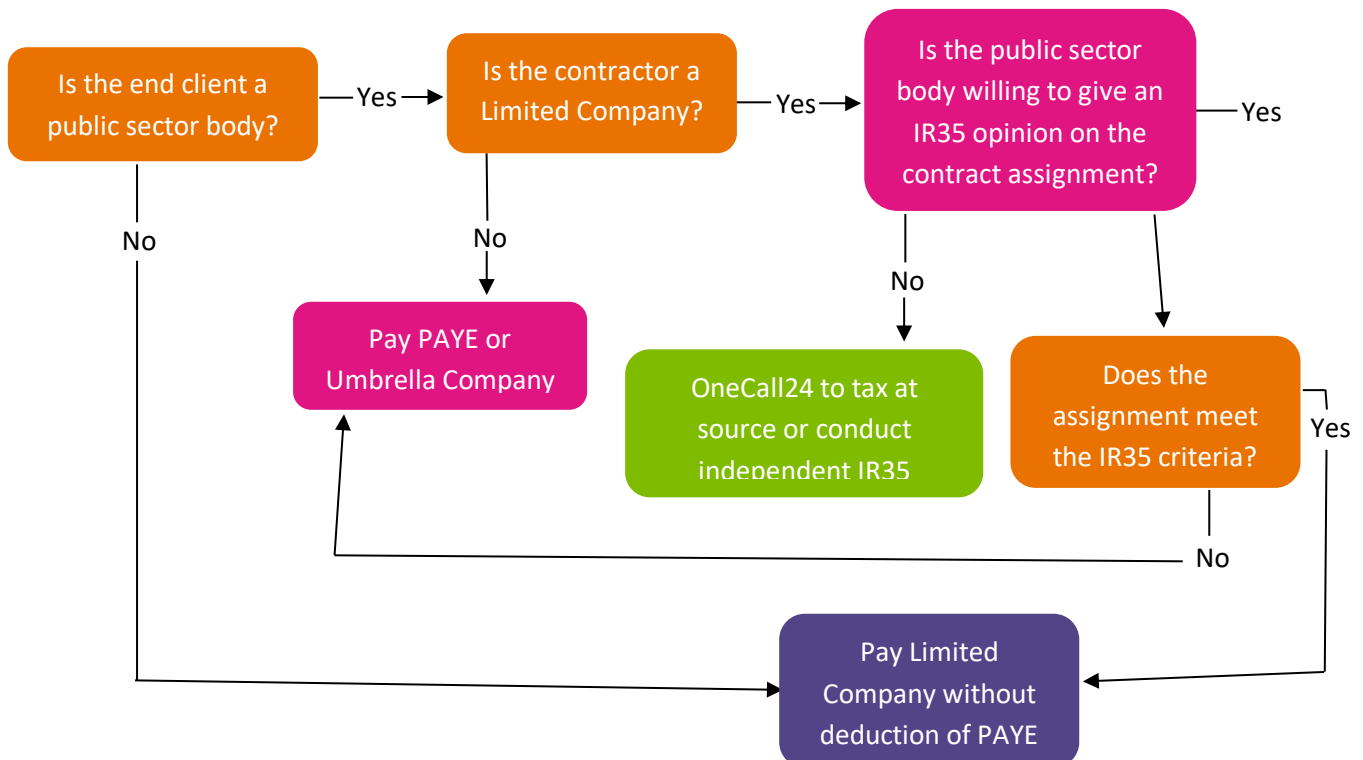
Is the end client a public sector body?

Yes

Is the contractor a Limited Company?

Yes

Is the public sector body willing to give an IR35 opinion on the contract assignment?

Yes

No

No

Pay PAYE or Umbrella Company

No

OneCall24 to tax at source or conduct independent IR35

Does the assignment meet the IR35 criteria?

Yes

No

Pay Limited Company without deduction of PAYE